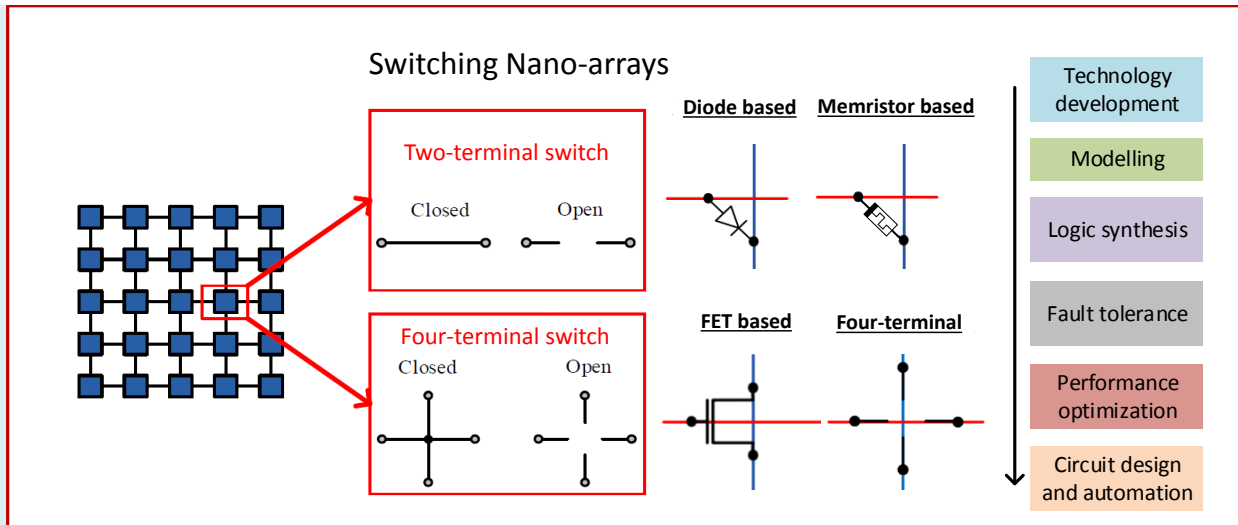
Switching Nano-arrays

Two-terminal switch

Closed

Open

Four-terminal switch

Closed

Open

Diode based

Memristor based

FET based

Four-terminal

Technology development

Modelling

Logic synthesis

Fault tolerance

Performance optimization

Circuit design and automation